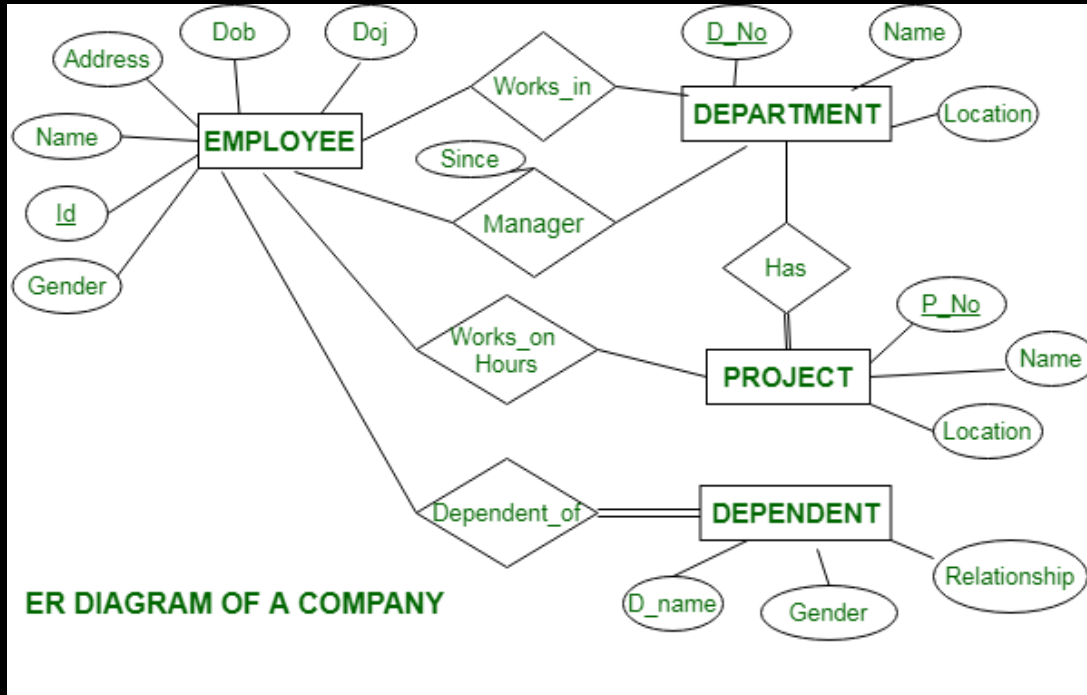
Address

Dob

Doj

Name

EMPLOYEE

Id

Gender

Works_in

D_No

Name

DEPARTMENT

Location

Since

Manager

Has

Works_on Hours

P_No

Name

PROJECT

Location

Dependent_of

DEPENDENT

Relationship

D_name

Gender

ER DIAGRAM OF A COMPANY